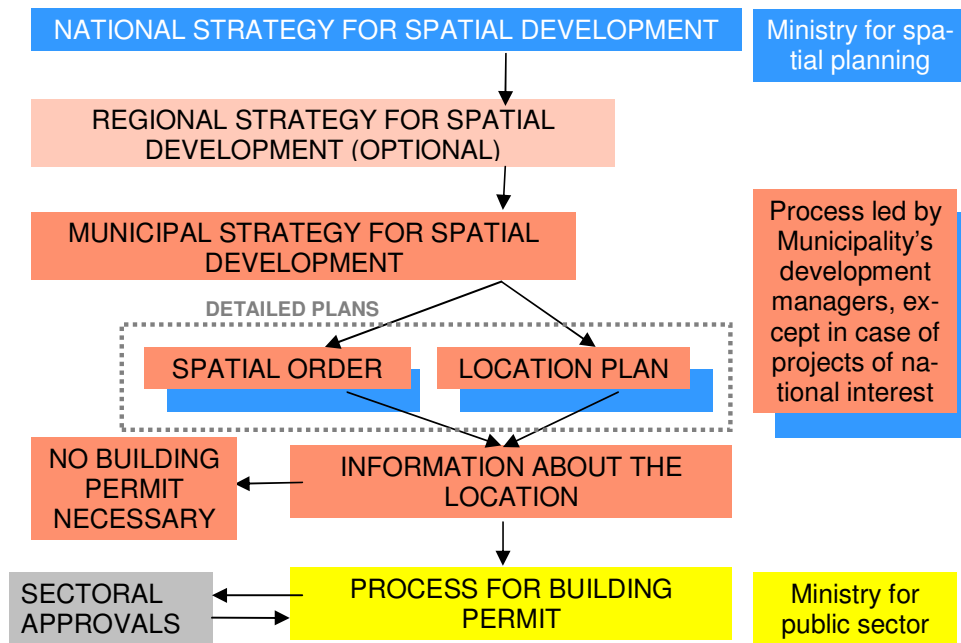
NATIONAL STRATEGY FOR SPATIAL DEVELOPMENT

Ministry for spatial planning

REGIONAL STRATEGY FOR SPATIAL DEVELOPMENT (OPTIONAL)

MUNICIPAL STRATEGY FOR SPATIAL DEVELOPMENT

Process led by Municipality's development managers, except in case of projects of national interest

DETAILED PLANS

SPATIAL ORDER

LOCATION PLAN

NO BUILDING PERMIT NECESSARY

INFORMATION ABOUT THE LOCATION

SECTORAL APPROVALS

PROCESS FOR BUILDING PERMIT

Ministry for public sector